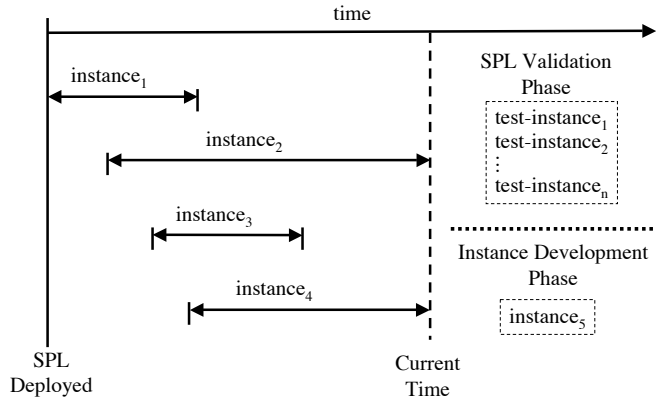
time

instance$_1$

instance$_2$

instance$_3$

instance$_4$

SPL Deployed

Current Time

SPL Validation Phase

test-instance$_1$
test-instance$_2$
⋮
test-instance$_n$

Instance Development Phase

instance$_5$